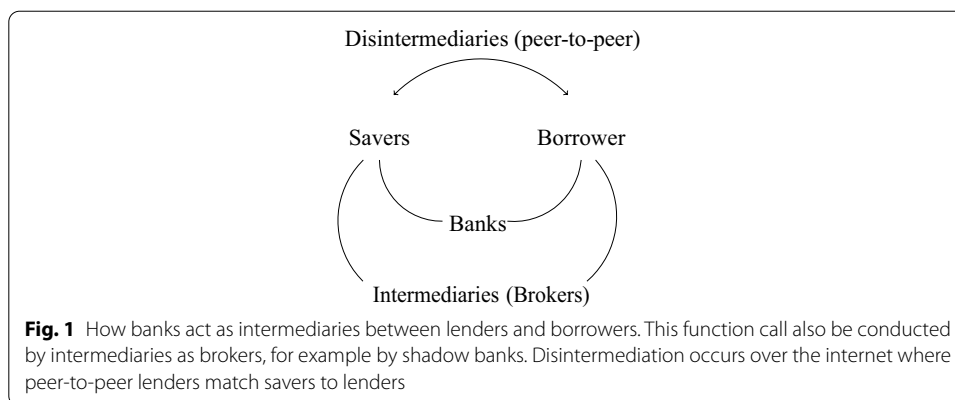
Disintermediaries (peer-to-peer)

Savers

Borrower

Banks

Intermediaries (Brokers)

**Fig. 1** How banks act as intermediaries between lenders and borrowers. This function call also be conducted by intermediaries as brokers, for example by shadow banks. Disintermediation occurs over the internet where peer-to-peer lenders match savers to lenders